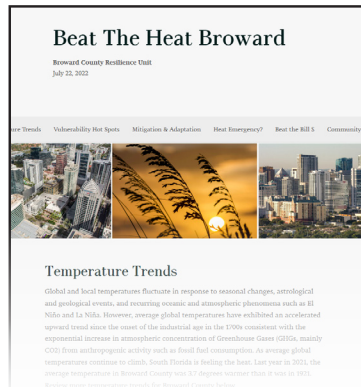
Beat The Heat Broward

Broward County Resilience Unit
July 22, 2022

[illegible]re Trends Vulnerability Hot Spots Mitigation & Adaptation Heat Emergency? Beat the Bill $ Community

Temperature Trends

Global and local temperatures fluctuate in response to seasonal changes, astrological and geological events, and recurring oceanic and atmospheric phenomena such as El Niño and La Niña. However, average global temperatures have exhibited an accelerated upward trend since the onset of the industrial age in the 1700s consistent with the exponential increase in atmospheric concentration of Greenhouse Gases (GHGs, mainly CO2) from anthropogenic activity such as fossil fuel consumption. As average global temperatures continue to climb, South Florida is feeling the heat. Last year in 2021, the average temperature in Broward County was 3.7 degrees warmer than it was in 1921. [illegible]